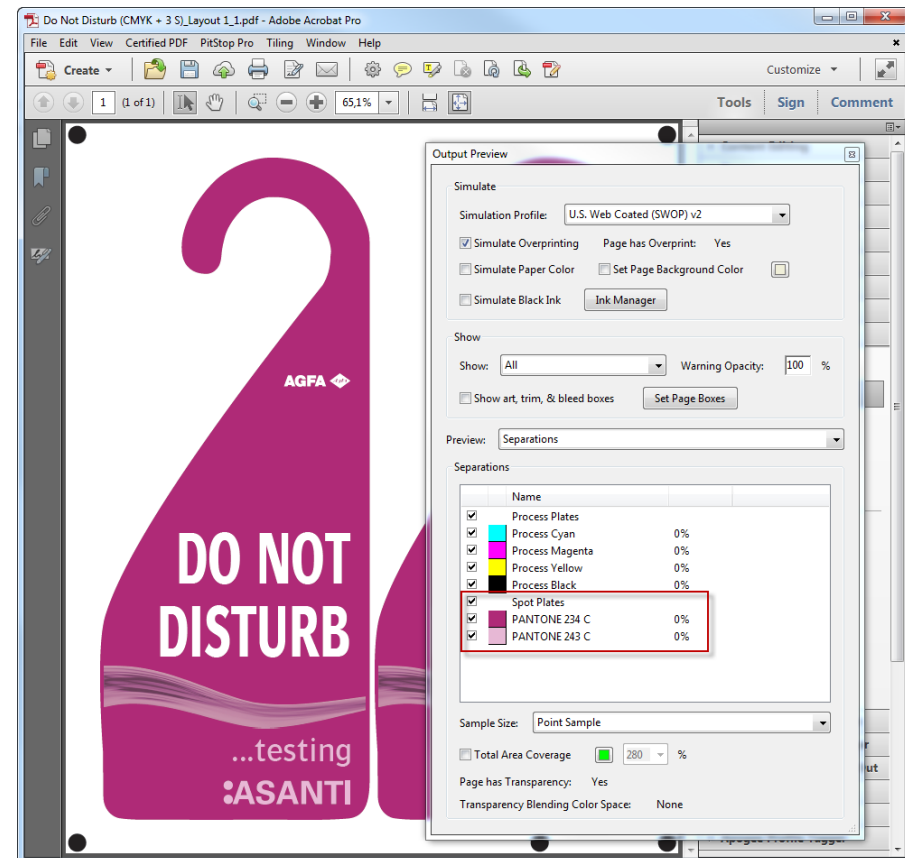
Do Not Disturb (CMYK + 3 S)_Layout 1_1.pdf - Adobe Acrobat Pro

File Edit View Certified PDF PitStop Pro Tiling Window Help

Create

Customize

1 (1 of 1) 65,1%

Tools Sign Comment

AGFA

DO NOT DISTURB

...testing

:ASANTI

Output Preview

Simulate

Simulation Profile: U.S. Web Coated (SWOP) v2

Simulate Overprinting Page has Overprint: Yes

Simulate Paper Color Set Page Background Color

Simulate Black Ink Ink Manager

Show

Show: All Warning Opacity: 100 %

Show art, trim, & bleed boxes Set Page Boxes

Preview: Separations

Separations

| Name | |
|---|---|
| Process Plates | |
| Process Cyan | 0% |
| Process Magenta | 0% |
| Process Yellow | 0% |
| Process Black | 0% |
| Spot Plates | |
| PANTONE 234 C | 0% |
| PANTONE 243 C | 0% |

Sample Size: Point Sample

Total Area Coverage 280 %

Page has Transparency: Yes

Transparency Blending Color Space: None